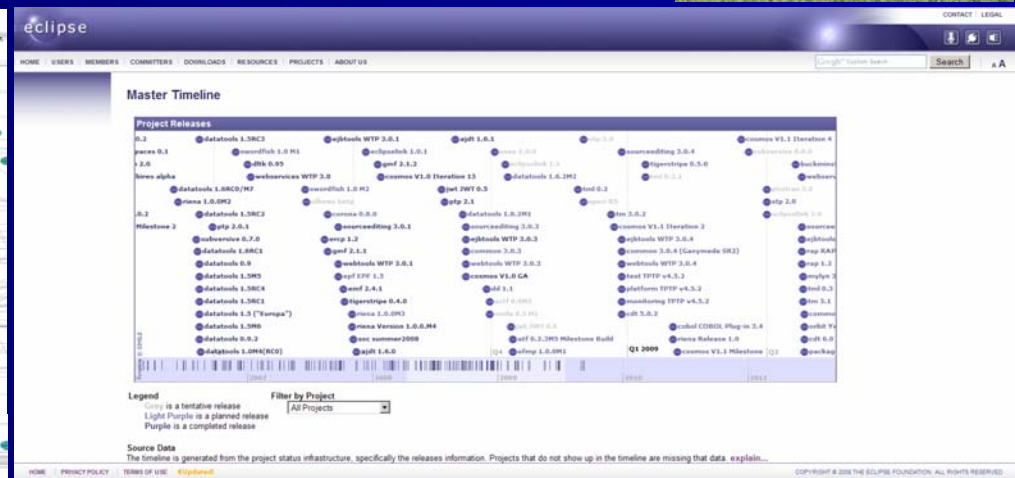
eclipse

CONTACT | LEGAL

HOME | USERS | MEMBERS | COMMITTERS | DOWNLOADS | RESOURCES | PROJECTS | ABOUT US

Google Custom Search | Search | A A

Master Timeline

Project Releases

0.2 | datatools 1.5RC3 | ejbtools WTP 3.0.1 | ajdt 1.6.1 | cosmos V1.1 Iteration 4
paces 0.1 | swordfish 1.0 M1 | eclipselink 1.0.1 | sourceediting 3.0.4
2.0 | dltk 0.95 | gmf 2.1.2 | tigerstripe 0.5.0 | buckminster
bires alpha | webservices WTP 3.0 | cosmos V1.0 Iteration 13 | datatools 1.6.2M2
datatools 1.6RC0/M7 | swordfish 1.0 M2 | jwt JWT 0.5 | tml 0.2
riena 1.0.0M2 | ptp 2.1 | stp 2.0
0.2 | datatools 1.5RC2 | corona 0.0.0 | datatools 1.6.2M1 | tm 3.0.2
Milestone 2 | ptp 2.0.1 | sourceediting 3.0.1 | sourceediting 3.0.2 | cosmos V1.1 Iteration 2
subversive 0.7.0 | ercp 1.2 | ejbtools WTP 3.0.3 | ejbtools WTP 3.0.4
datatools 1.6RC1 | gmf 2.1.1 | common 3.0.3 | common 3.0.4 (Ganymede SR2) | rap RAP
datatools 0.9 | webtools WTP 3.0.1 | webtools WTP 3.0.3 | webtools WTP 3.0.4 | rap 1.2
datatools 1.5M5 | epf EPF 1.5 | cosmos V1.0 GA | test TPTP v4.5.2 | mylyn 3
datatools 1.5RC4 | emf 2.4.1 | dd 1.1 | platform TPTP v4.5.2 | tml 0.3
datatools 1.5RC1 | tigerstripe 0.4.0 | monitoring TPTP v4.5.2 | tm 3.1
datatools 1.5 ("Europa") | riena 1.0.0M3 | cdt 5.0.2
datatools 1.5M6 | riena Version 1.0.0.M4 | cobol COBOL Plug-in 3.4 | orbit
datatools 0.9.2 | soc summer2008 | atf 0.2.3M5 Milestone Build | riena Release 1.0 | cdt 6.0
datatools 1.0M4(RC0) | ajdt 1.6.0 | Q4 | sfmp 1.0.0M1 | Q1 2009 | cosmos V1.1 Milestone | Q1 | packag

2007 | 2008 | 2009 | 2010 | 2011

Legend
Grey is a tentative release
Light Purple is a planned release
Purple is a completed release

Filter by Project
All Projects

Source Data
The timeline is generated from the project status infrastructure, specifically the releases information. Projects that do not show up in the timeline are missing that data. explain...

HOME | PRIVACY POLICY | TERMS OF USE | Updated

COPYRIGHT © 2008 THE ECLIPSE FOUNDATION. ALL RIGHTS RESERVED